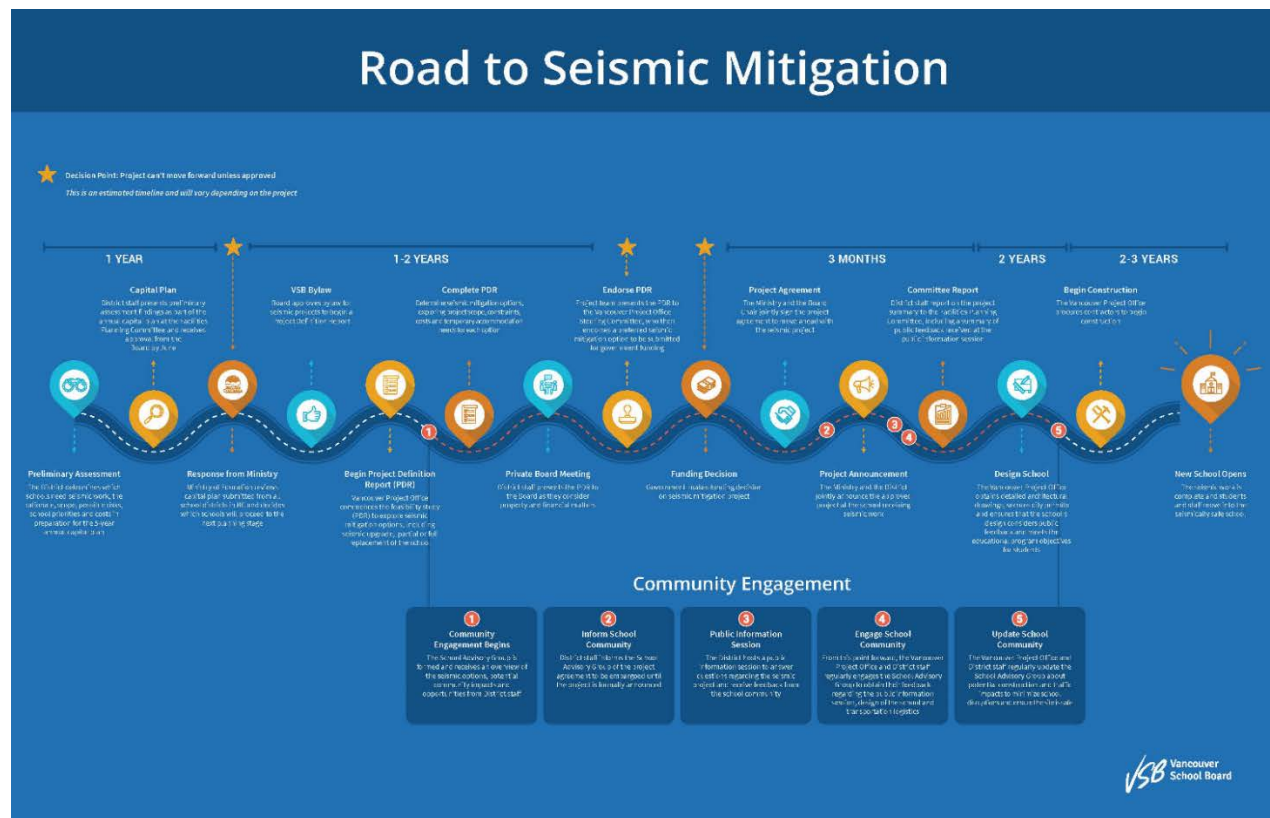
Road to Seismic Mitigation

Decision Point: Project can't move forward unless approved

This is an estimated timeline and will vary depending on the project

1 YEAR

1-2 YEARS

3 MONTHS

2 YEARS

2-3 YEARS

Capital Plan
District staff presents preliminary assessment findings as part of the annual capital plan at the Facilities Planning Committee and receives approval from the Board by June

VSB Bylaw
Board approves bylaw to seismic projects to begin a project definition report

Complete PDR
Determine seismic mitigation options, exploring project scope, constraints, costs and temporary accommodation needs for each option

Endorse PDR
Project team presents the PDR to the Vancouver Project Office Steering Committee, who then endorses a preferred seismic mitigation option to be submitted for government funding

Project Agreement
The Ministry and the Board Chair jointly sign the project agreement to move ahead with the seismic project

Committee Report
District staff report on the project summary to the Facilities Planning Committee, including a summary of public feedback received at the public information session

Begin Construction
The Vancouver Project Office procures contractors to begin construction

Preliminary Assessment
The District determines which schools need seismic work, the rationale, scope, possible risks, school priorities and costs in preparation for the 5-year annual capital plan

Response from Ministry
Ministry of Education reviews capital plan submissions from all school districts in BC and decides which schools will proceed to the next planning stage

Begin Project Definition Report (PDR)
Vancouver Project Office commences the feasibility study (PDR) to explore seismic mitigation options, including seismic upgrade, partial or full replacement of the school

Private Board Meeting
District staff present the PDR to the Board as they consider property and financial matters

Funding Decision
Government makes funding decision on seismic mitigation project

Project Announcement
The Ministry and the District jointly announce the approved project at the school receiving seismic work

Design School
The Vancouver Project Office obtains detailed architectural drawings, specifications and ensures that the school's design considers public feedback and meets the educational program objectives for students

New School Opens
The students' work is complete and students and staff move into the seismically safe school

Community Engagement

1
Community Engagement Begins
The School Advisory Group is formed and receives an overview of the seismic options, potential community impacts and opportunities from District staff

2
Inform School Community
District staff informs the School Advisory Group of the project agreement to be embargoed until the project is formally announced

3
Public Information Session
The District hosts a public information session to answer questions regarding the seismic project and receive feedback from the school community

4
Engage School Community
From this point forward, the Vancouver Project Office and District staff regularly engage the School Advisory Group to obtain their feedback regarding the public information session, design of the school and transportation logistics

5
Update School Community
The Vancouver Project Office and District staff regularly update the School Advisory Group about potential construction and traffic impacts to minimize school disruptions and ensure the site is safe

VSB Vancouver School Board